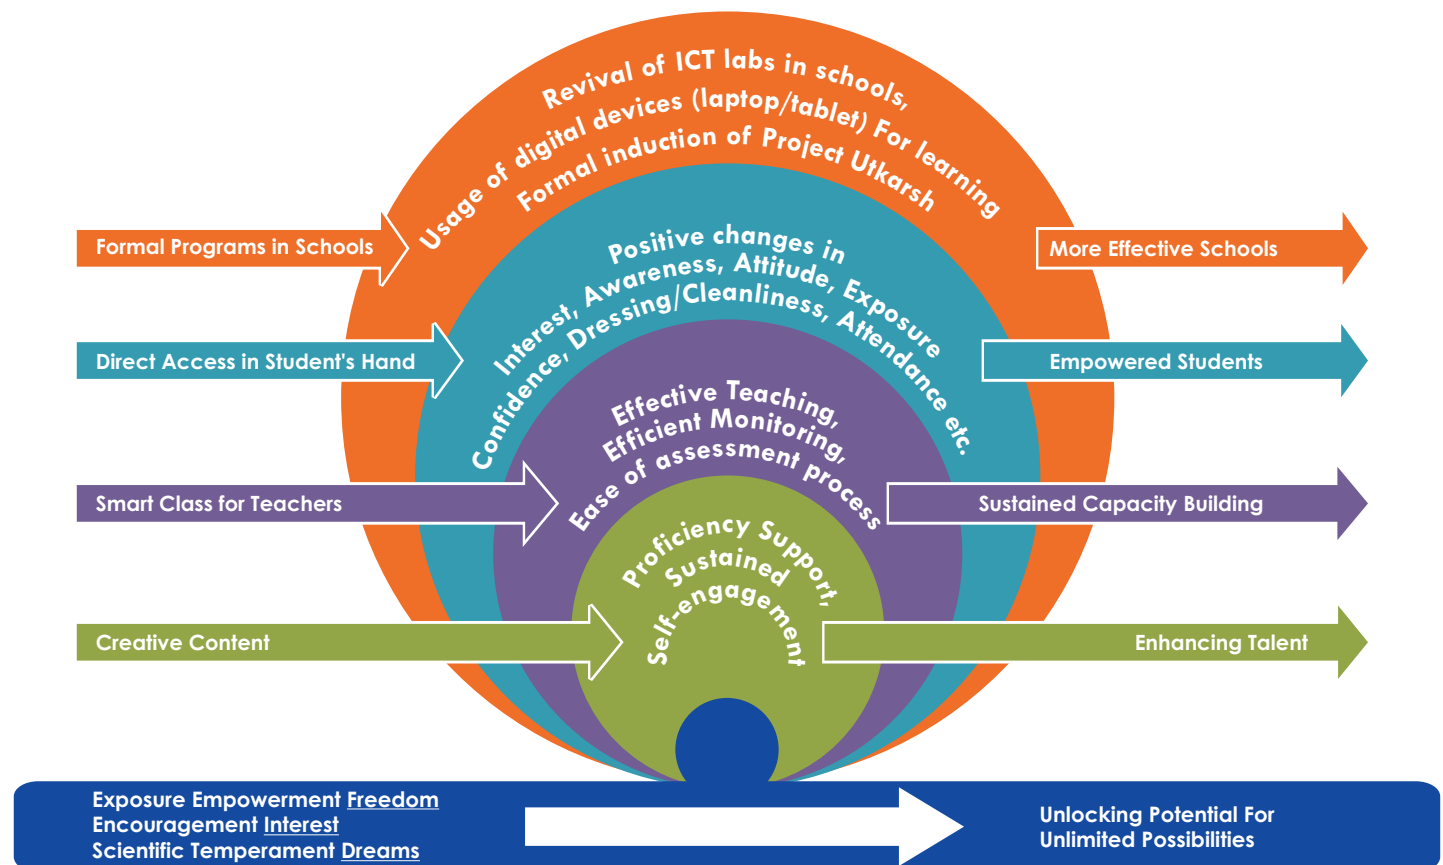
Revival of ICT labs in schools,
Usage of digital devices (laptop/tablet) For learning
Formal induction of Project Utkarsh

Formal Programs in Schools

More Effective Schools

Positive changes in
Interest, Awareness, Attitude, Exposure
Confidence, Dressing/Cleanliness, Attendance etc.

Direct Access in Student's Hand

Empowered Students

Effective Teaching,
Efficient Monitoring,
Ease of assessment process

Smart Class for Teachers

Sustained Capacity Building

Proficiency Support,
Sustained
Self-engagement

Creative Content

Enhancing Talent

Exposure Empowerment Freedom
Encouragement Interest
Scientific Temperament Dreams

Unlocking Potential For
Unlimited Possibilities